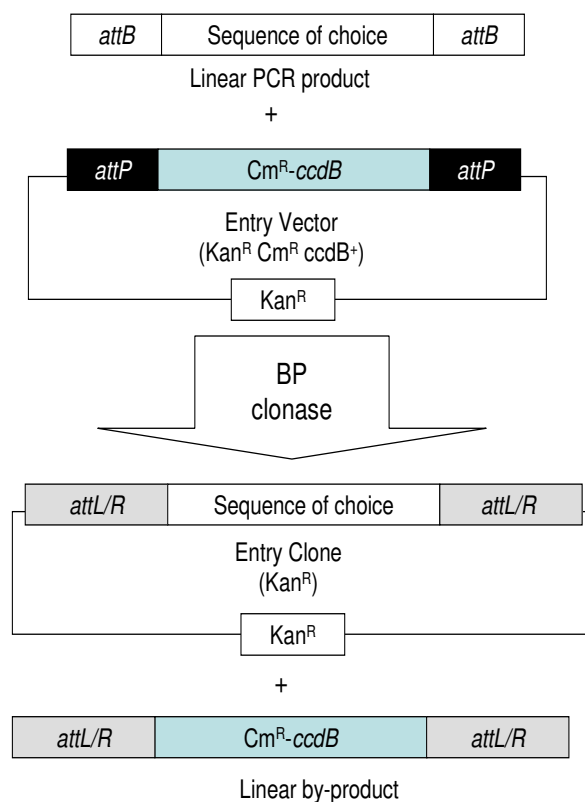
attB | Sequence of choice | attB

Linear PCR product

+

attP | $Cm^R$-ccdB | attP

Entry Vector
($Kan^R$ $Cm^R$ $ccdB^+$)

$Kan^R$

BP clonase

attL/R | Sequence of choice | attL/R

Entry Clone
($Kan^R$)

$Kan^R$

+

attL/R | $Cm^R$-ccdB | attL/R

Linear by-product